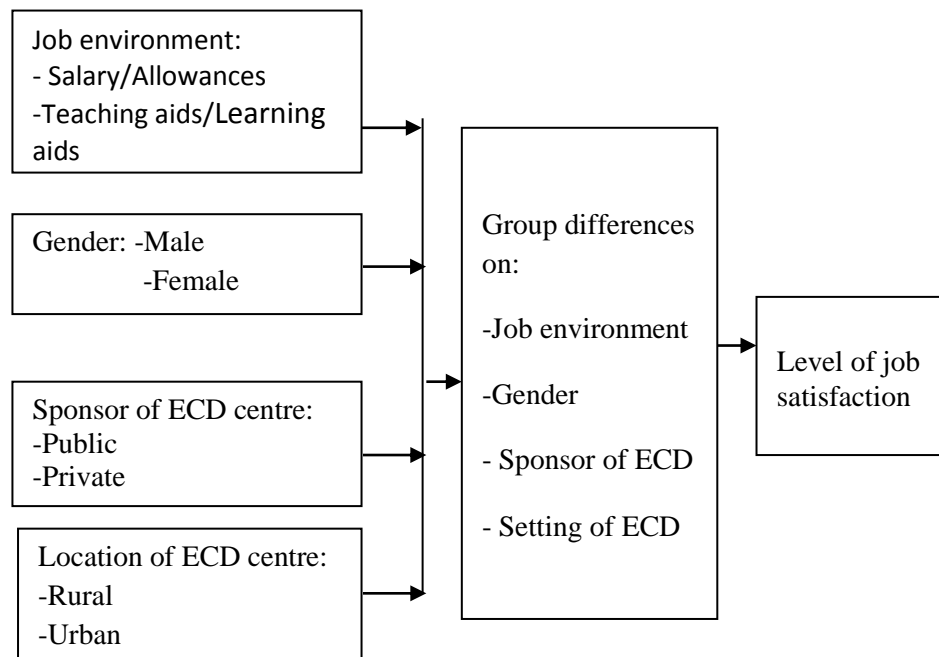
Job environment:
- Salary/Allowances
-Teaching aids/Learning aids

Gender: -Male
-Female

Sponsor of ECD centre:
-Public
-Private

Location of ECD centre:
-Rural
-Urban

Group differences on:
-Job environment
-Gender
- Sponsor of ECD
- Setting of ECD

Level of job satisfaction